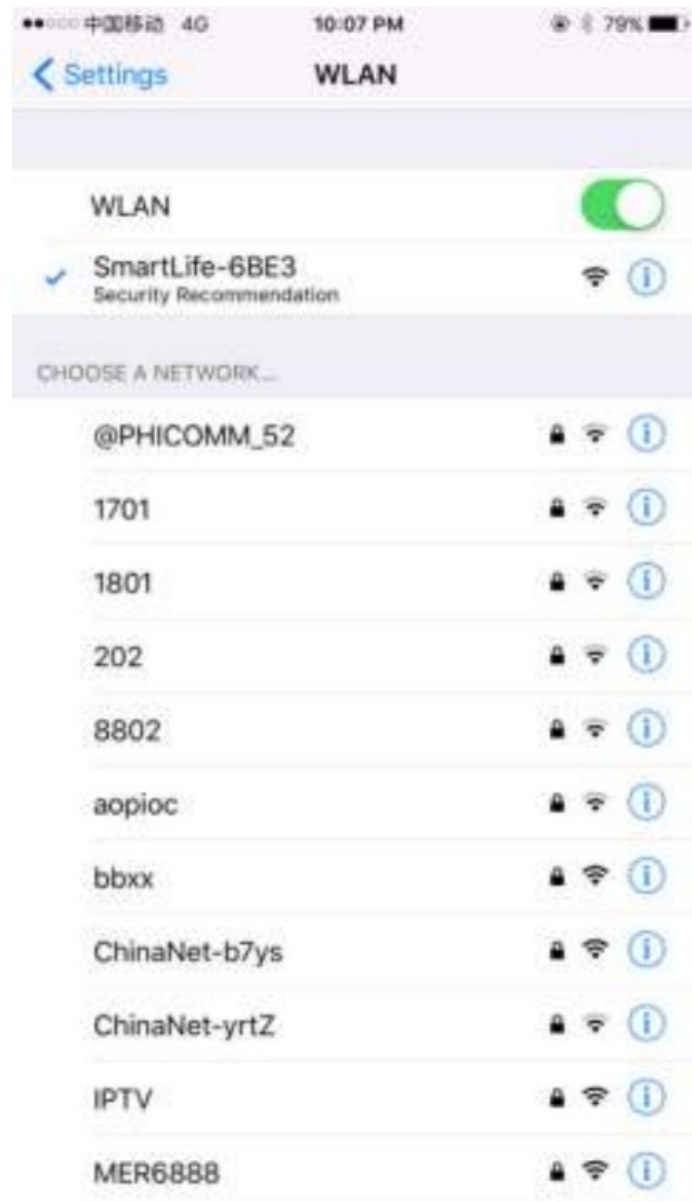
●●○○○ 中国移动 4G 10:07 PM 79%

< Settings WLAN

WLAN

SmartLife-6BE3
Security Recommendation

CHOOSE A NETWORK...

@PHICOMM_52

1701

1801

202

8802

aopioc

bbxx

ChinaNet-b7ys

ChinaNet-yrtZ

IPTV

MER6888